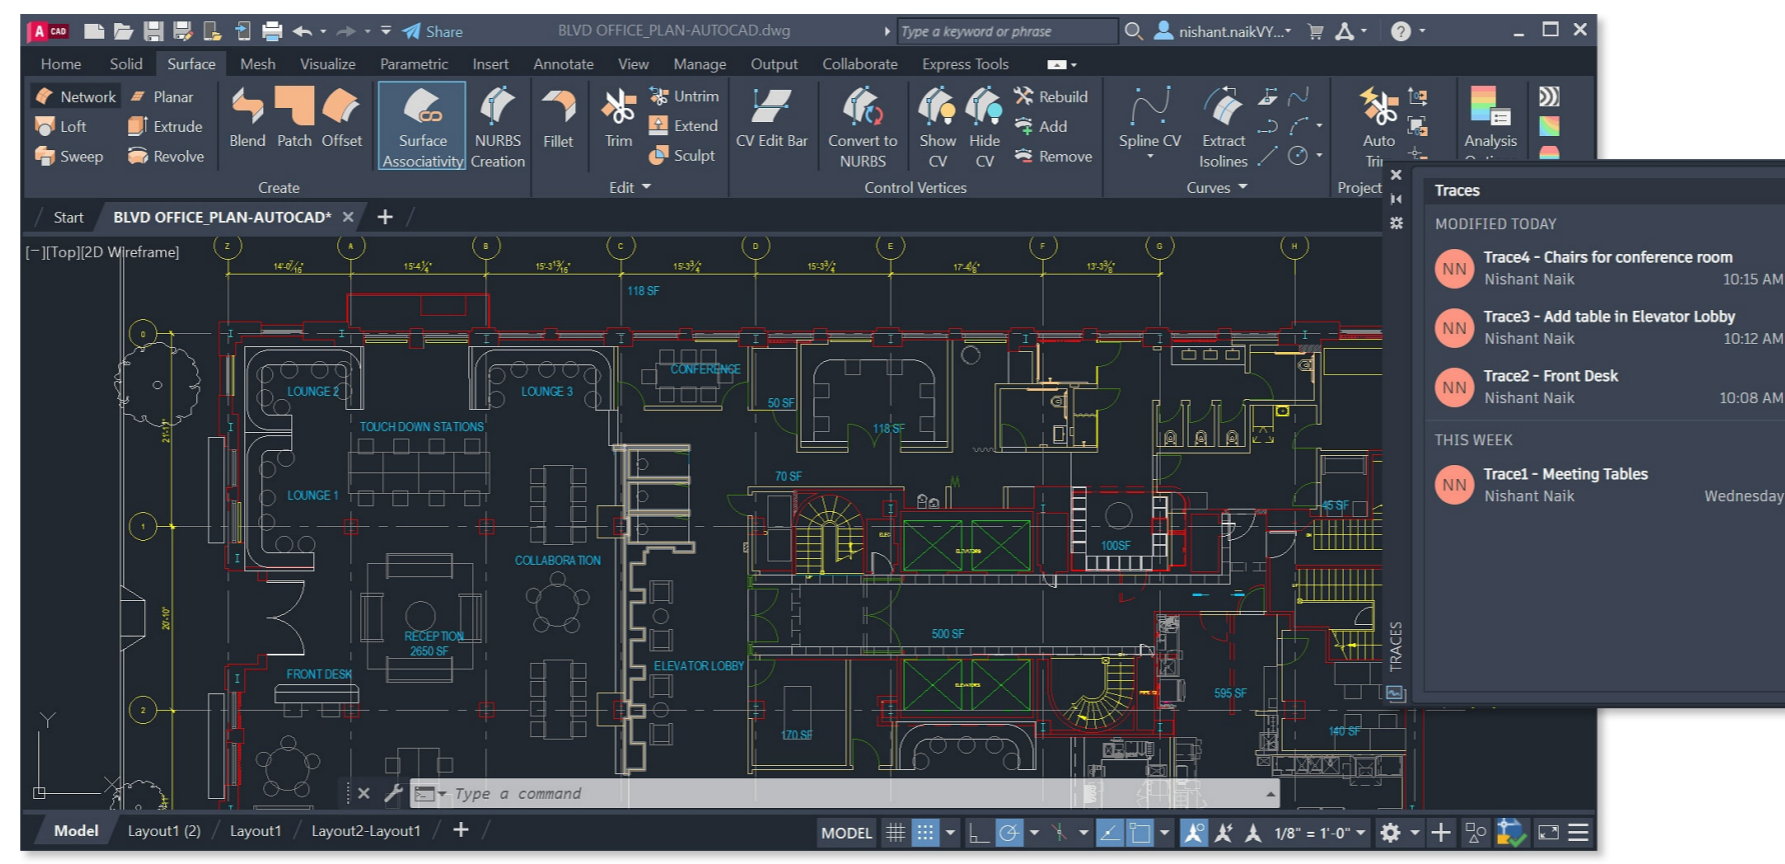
A CAD Share BLVD OFFICE_PLAN-AUTOCAD.dwg Type a keyword or phrase nishant.naikVY...

Home Solid Surface Mesh Visualize Parametric Insert Annotate View Manage Output Collaborate Express Tools

Network Planar Loft Extrude Sweep Revolve Blend Patch Offset Surface Associativity NURBS Creation Create

Fillet Trim Untrim Extend Sculpt Edit

CV Edit Bar Convert to NURBS Show CV Hide CV Rebuild Add Remove Control Vertices

Spline CV Extract Isolines Curves

Auto Tri Project

Analysis

Start BLVD OFFICE_PLAN-AUTOCAD*

[−][Top][2D Wireframe]

118 SF
LOUNGE 2
LOUNGE 3
CONFERENCE
50 SF
118 SF
TOUCH DOWN STATIONS
LOUNGE 1
70 SF
100SF
45 SF
COLLABORATION
RECEPTION 2650 SF
500 SF
FRONT DESK
ELEVATOR LOBBY
595 SF
170 SF
140 SF

Traces
MODIFIED TODAY
NN Trace4 - Chairs for conference room Nishant Naik 10:15 AM
NN Trace3 - Add table in Elevator Lobby Nishant Naik 10:12 AM
NN Trace2 - Front Desk Nishant Naik 10:08 AM
THIS WEEK
NN Trace1 - Meeting Tables Nishant Naik Wednesday

TRACES

Type a command

Model Layout1 (2) Layout1 Layout2-Layout1

MODEL 1/8" = 1'-0"